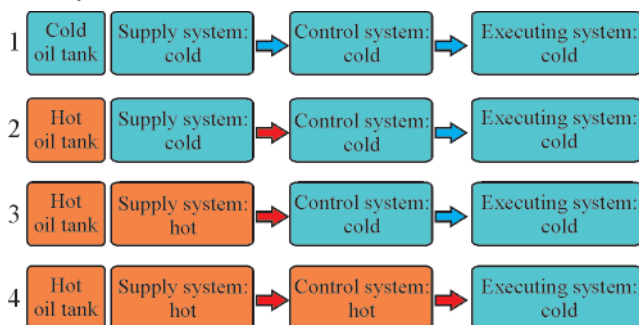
1 Cold oil tank | Supply system: cold | Control system: cold | Executing system: cold

2 Hot oil tank | Supply system: cold | Control system: cold | Executing system: cold

3 Hot oil tank | Supply system: hot | Control system: cold | Executing system: cold

4 Hot oil tank | Supply system: hot | Control system: hot | Executing system: cold